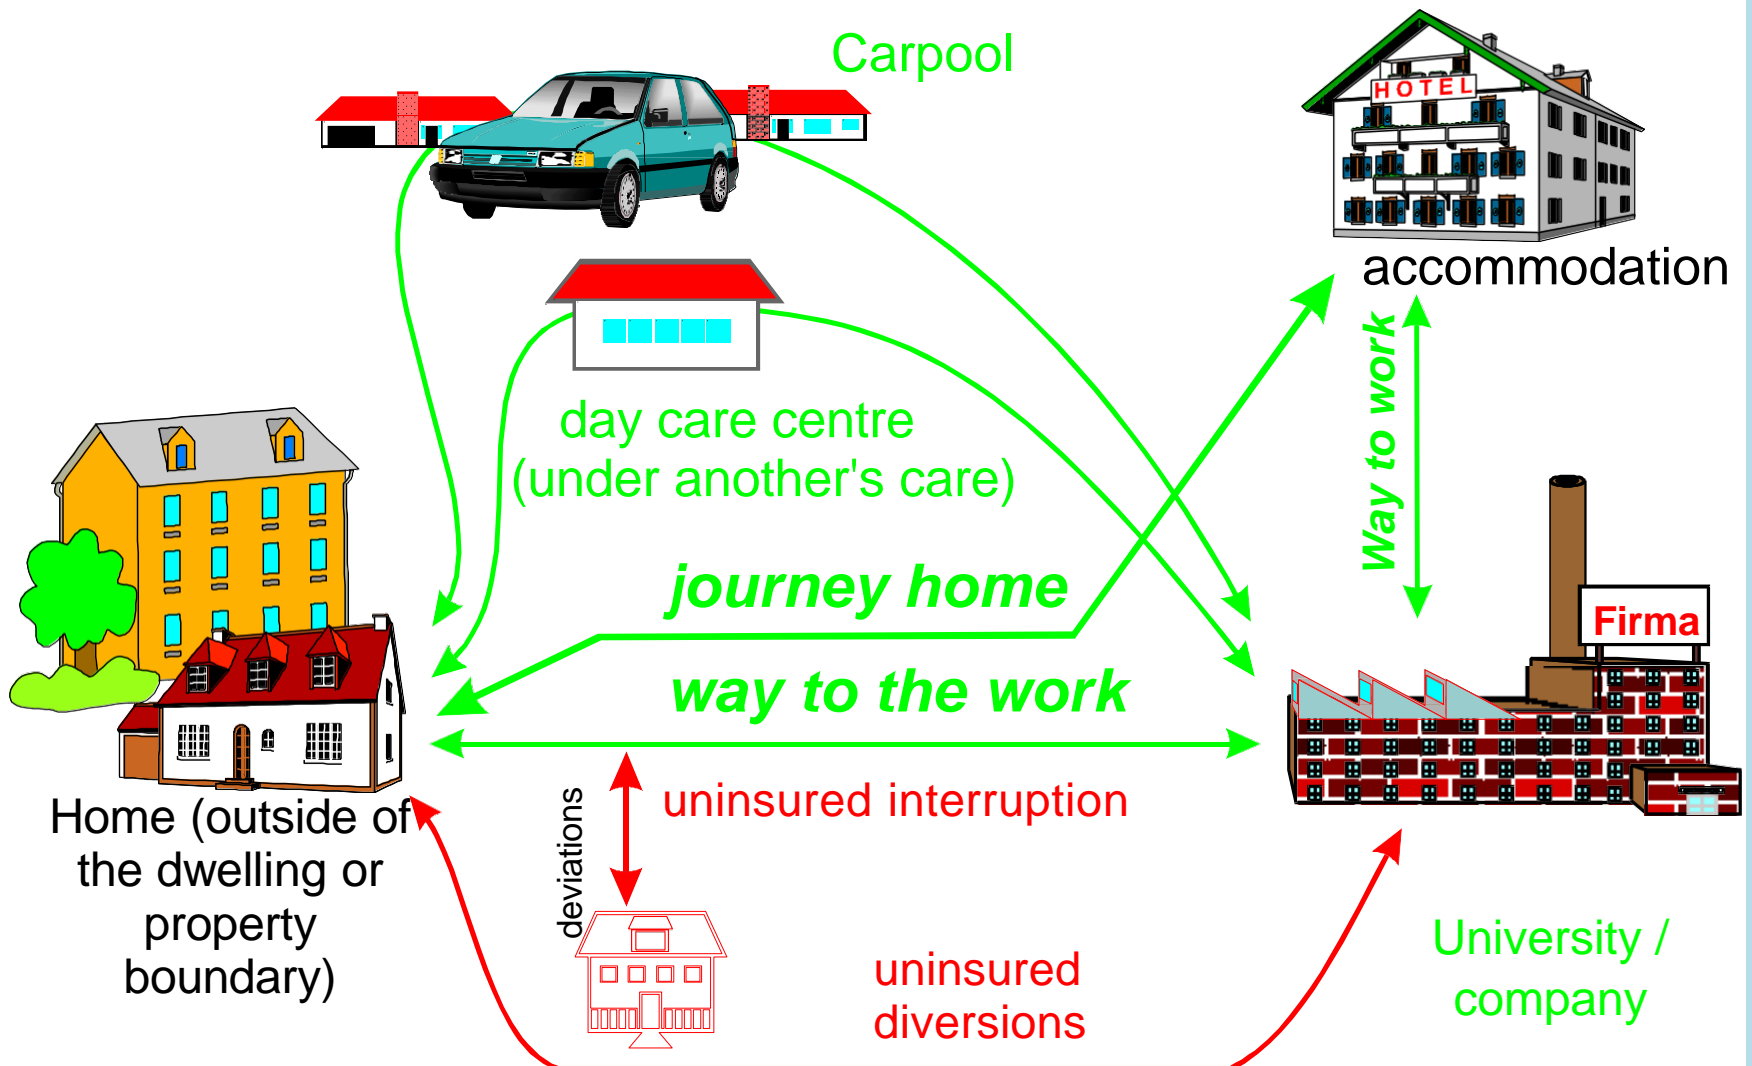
Carpool

HOTEL

accommodation

day care centre
(under another's care)

Way to work

journey home

Firma

way to the work

Home (outside of the dwelling or property boundary)

deviations

uninsured interruption

uninsured diversions

University / company